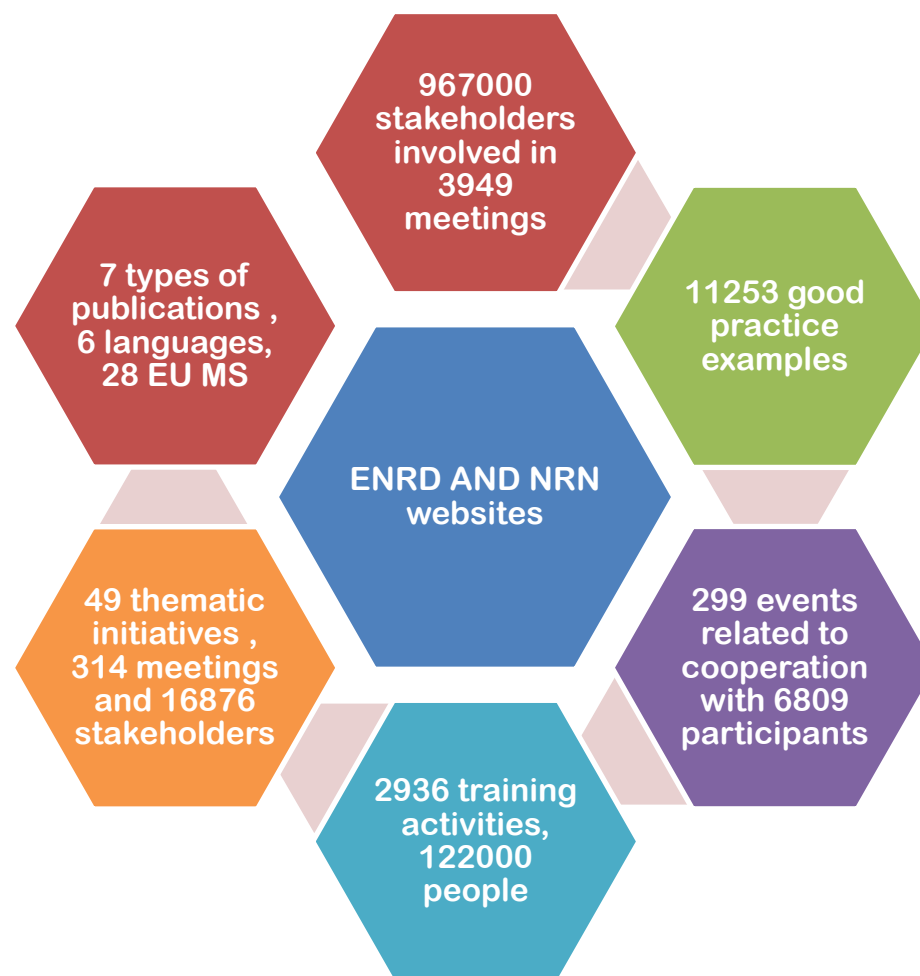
967000 stakeholders involved in 3949 meetings

11253 good practice examples

299 events related to cooperation with 6809 participants

2936 training activities, 122000 people

49 thematic initiatives , 314 meetings and 16876 stakeholders

7 types of publications , 6 languages, 28 EU MS

ENRD AND NRN websites